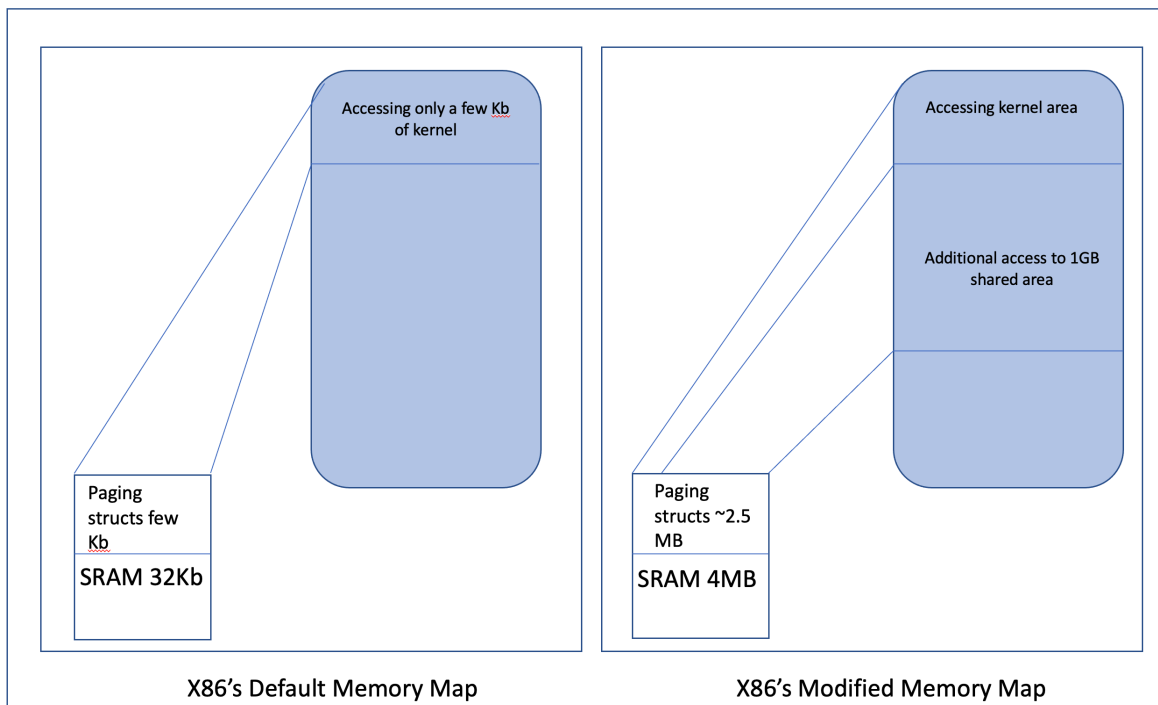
Accessing only a few Kb of kernel

Paging structs few Kb

SRAM 32Kb

X86's Default Memory Map

Accessing kernel area

Additional access to 1GB shared area

Paging structs ~2.5 MB

SRAM 4MB

X86's Modified Memory Map